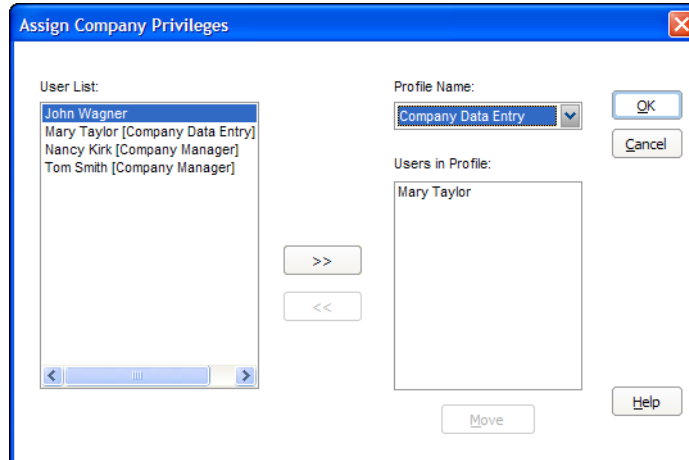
Assign Company Privileges

User List:

John Wagner
Mary Taylor [Company Data Entry]
Nancy Kirk [Company Manager]
Tom Smith [Company Manager]

>>

<<

Profile Name:

Company Data Entry

Users in Profile:

Mary Taylor

Move

OK

Cancel

Help